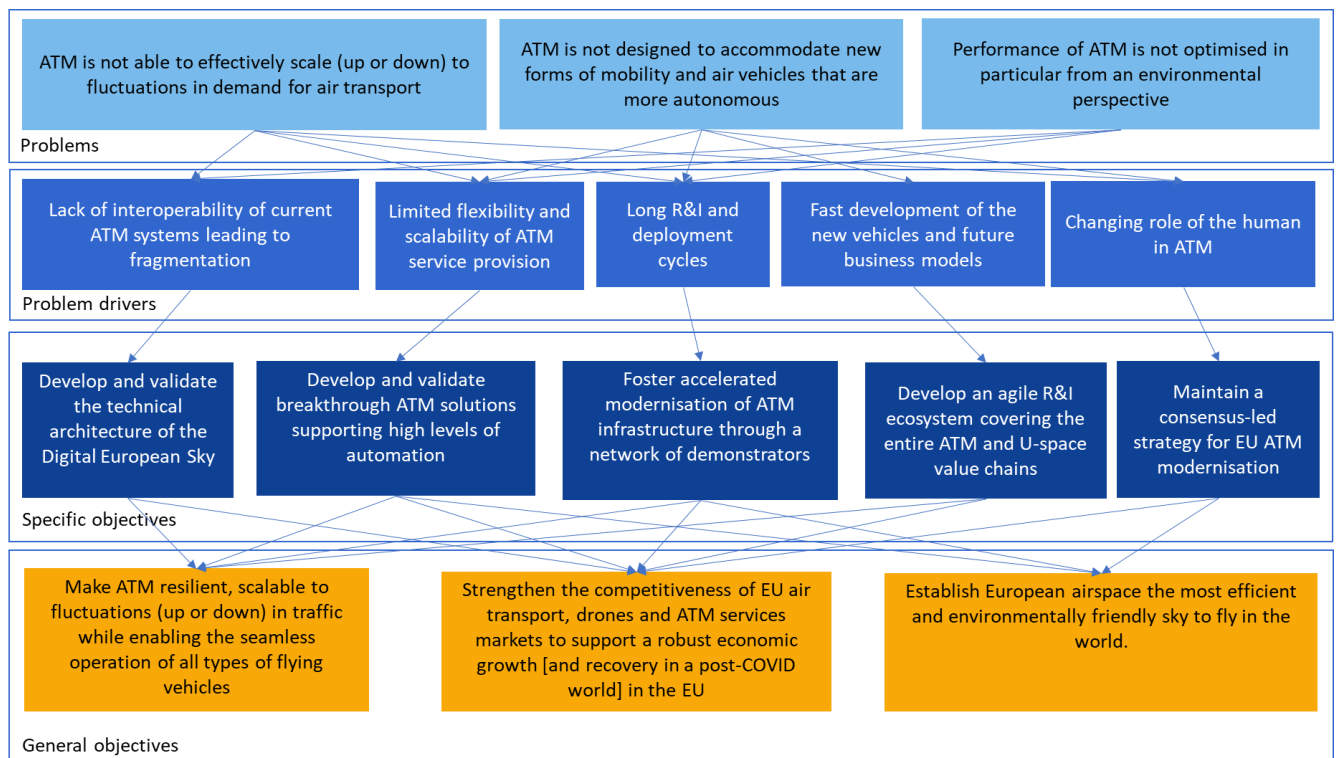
ATM is not able to effectively scale (up or down) to fluctuations in demand for air transport

ATM is not designed to accommodate new forms of mobility and air vehicles that are more autonomous

Performance of ATM is not optimised in particular from an environmental perspective

Problems

Lack of interoperability of current ATM systems leading to fragmentation

Limited flexibility and scalability of ATM service provision

Long R&I and deployment cycles

Fast development of the new vehicles and future business models

Changing role of the human in ATM

Problem drivers

Develop and validate the technical architecture of the Digital European Sky

Develop and validate breakthrough ATM solutions supporting high levels of automation

Foster accelerated modernisation of ATM infrastructure through a network of demonstrators

Develop an agile R&I ecosystem covering the entire ATM and U-space value chains

Maintain a consensus-led strategy for EU ATM modernisation

Specific objectives

Make ATM resilient, scalable to fluctuations (up or down) in traffic while enabling the seamless operation of all types of flying vehicles

Strengthen the competitiveness of EU air transport, drones and ATM services markets to support a robust economic growth [and recovery in a post-COVID world] in the EU

Establish European airspace the most efficient and environmentally friendly sky to fly in the world.

General objectives